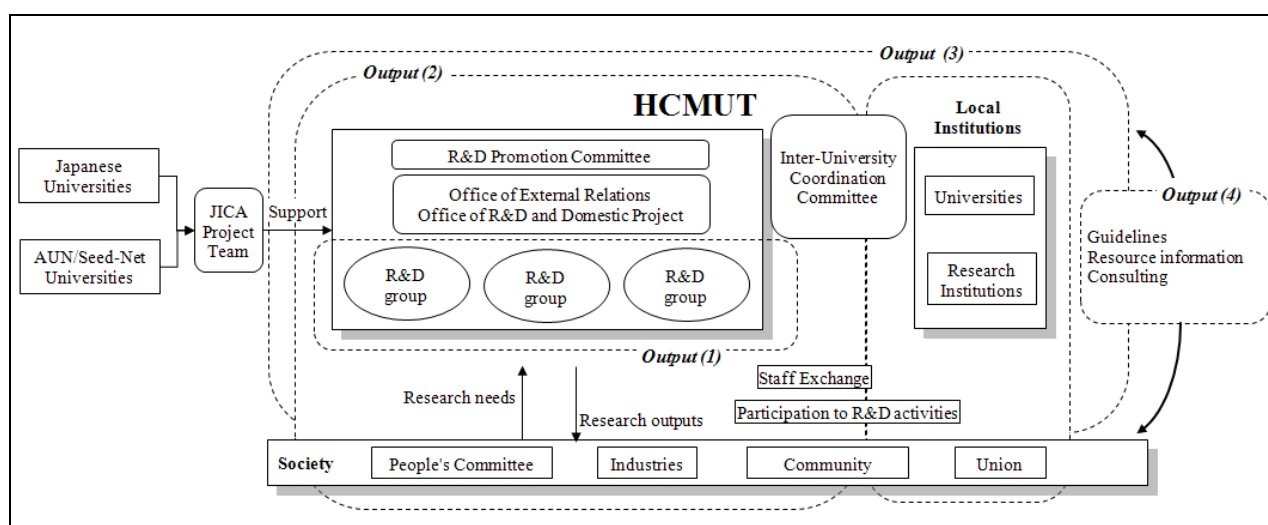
Output (3)

Output (2)

HCMUT

Japanese Universities

AUN/Seed-Net Universities

JICA Project Team

Support

R&D Promotion Committee

Office of External Relations
Office of R&D and Domestic Project

R&D group

R&D group

R&D group

Output (1)

Inter-University Coordination Committee

Local Institutions

Universities

Research Institutions

Output (4)

Guidelines
Resource information
Consulting

Staff Exchange

Participation to R&D activities

Research needs

Research outputs

Society

People's Committee

Industries

Community

Union